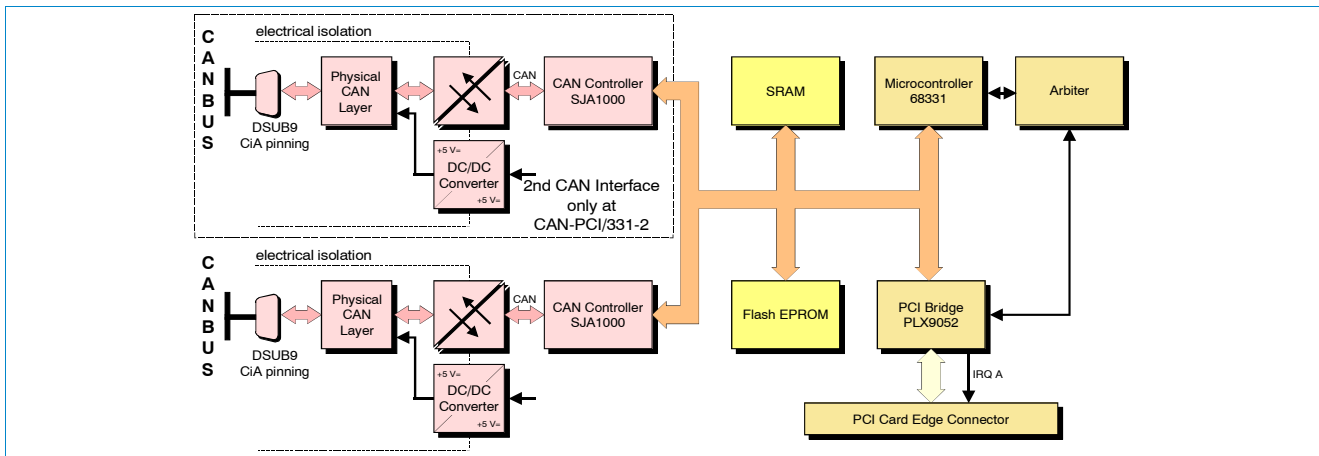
CANBUS

electrical isolation

DSUB9
CiA pinning

Physical CAN Layer

CAN

CAN Controller SJA1000

+5 V=
DC/DC Converter
+5 V=

2nd CAN Interface only at CAN-PCI/331-2

SRAM

Microcontroller 68331

Arbiter

CANBUS

electrical isolation

DSUB9
CiA pinning

Physical CAN Layer

CAN

CAN Controller SJA1000

+5 V=
DC/DC Converter
+5 V=

Flash EPROM

PCI Bridge PLX9052

IRQ A

PCI Card Edge Connector